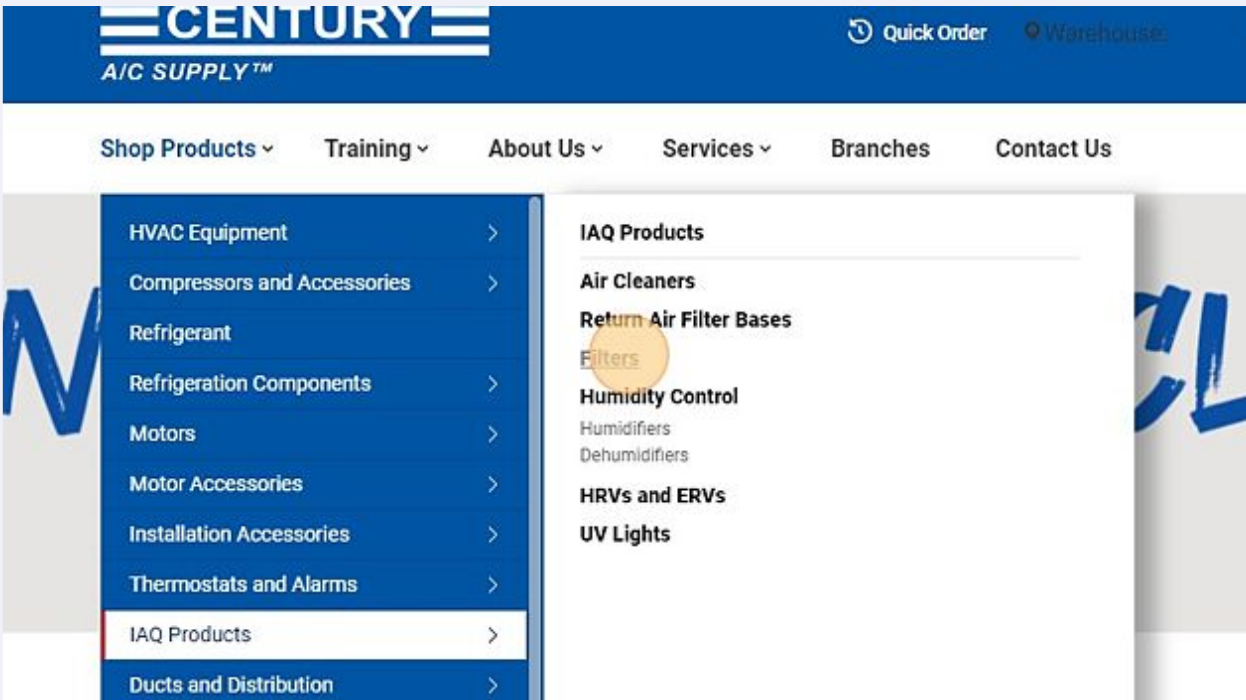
CENTURY
A/C SUPPLY™

Quick Order Warehouse:

Shop Products Training About Us Services Branches Contact Us

HVAC Equipment
Compressors and Accessories
Refrigerant
Refrigeration Components
Motors
Motor Accessories
Installation Accessories
Thermostats and Alarms
IAQ Products
Ducts and Distribution

IAQ Products
Air Cleaners
Return Air Filter Bases
Filters
Humidity Control
Humidifiers
Dehumidifiers
HRVs and ERVs
UV Lights